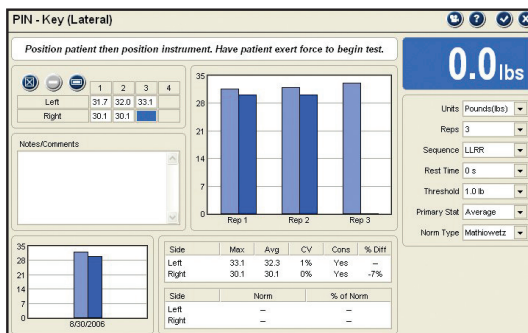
PIN - Key (Lateral)

Position patient then position instrument. Have patient exert force to begin test.

0.0lbs

|  | 1 | 2 | 3 | 4 |
|---|---|---|---|---|
| Left | 31.7 | 32.0 | 33.1 |  |
| Right | 30.1 | 30.1 |  |  |

Notes/Comments

35
28
21
14
7
0
Rep 1
Rep 2
Rep 3

Units Pounds(lbs)
Reps 3
Sequence LLRR
Rest Time 0 s
Threshold 1.0 lb
Primary Stat Average
Norm Type Mathiowetz

35
28
21
14
7
0
8/30/2006

| Side | Max | Avg | CV | Cons | % Diff |
|---|---|---|---|---|---|
| Left | 33.1 | 32.3 | 1% | Yes | – |
| Right | 30.1 | 30.1 | 0% | Yes | -7% |

| Side | Norm | % of Norm |
|---|---|---|
| Left | – | – |
| Right | – | – |